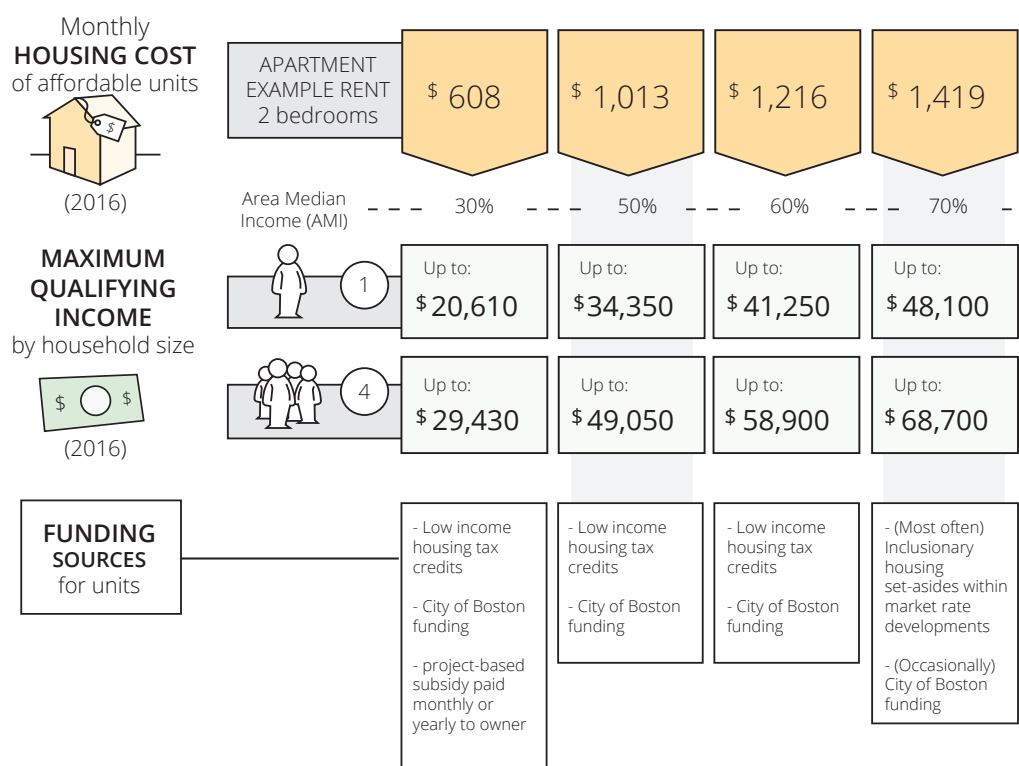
Monthly
**HOUSING COST**
of affordable units

$

(2016)

APARTMENT EXAMPLE RENT
2 bedrooms

| | 30% | 50% | 60% | 70% |
|---|---|---|---|---|
| APARTMENT EXAMPLE RENT 2 bedrooms | \$ 608 | \$ 1,013 | \$ 1,216 | \$ 1,419 |
| Area Median Income (AMI) | 30% | 50% | 60% | 70% |
| 1 | Up to: \$20,610 | Up to: \$34,350 | Up to: \$41,250 | Up to: \$48,100 |
| 4 | Up to: \$29,430 | Up to: \$49,050 | Up to: \$58,900 | Up to: \$68,700 |

**MAXIMUM QUALIFYING INCOME**
by household size

$ $

(2016)

**FUNDING SOURCES**
for units

30%:
- Low income housing tax credits

- City of Boston funding

- project-based subsidy paid monthly or yearly to owner

50%:
- Low income housing tax credits

- City of Boston funding

60%:
- Low income housing tax credits

- City of Boston funding

70%:
- (Most often) Inclusionary housing set-asides within market rate developments

- (Occasionally) City of Boston funding